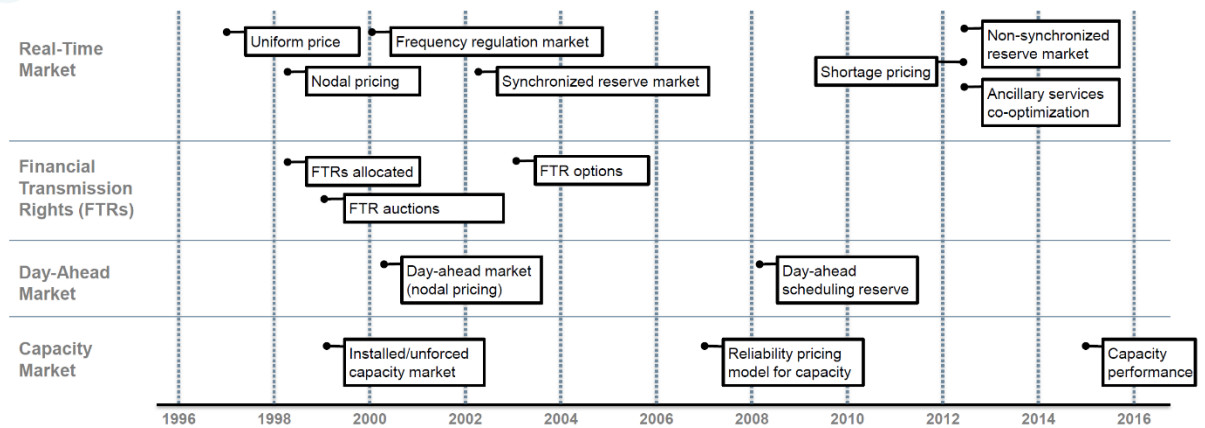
Real-Time Market

Uniform price

Frequency regulation market

Non-synchronized reserve market

Nodal pricing

Synchronized reserve market

Shortage pricing

Ancillary services co-optimization

Financial Transmission Rights (FTRs)

FTRs allocated

FTR options

FTR auctions

Day-Ahead Market

Day-ahead market (nodal pricing)

Day-ahead scheduling reserve

Capacity Market

Installed/unforced capacity market

Reliability pricing model for capacity

Capacity performance

1996 1998 2000 2002 2004 2006 2008 2010 2012 2014 2016